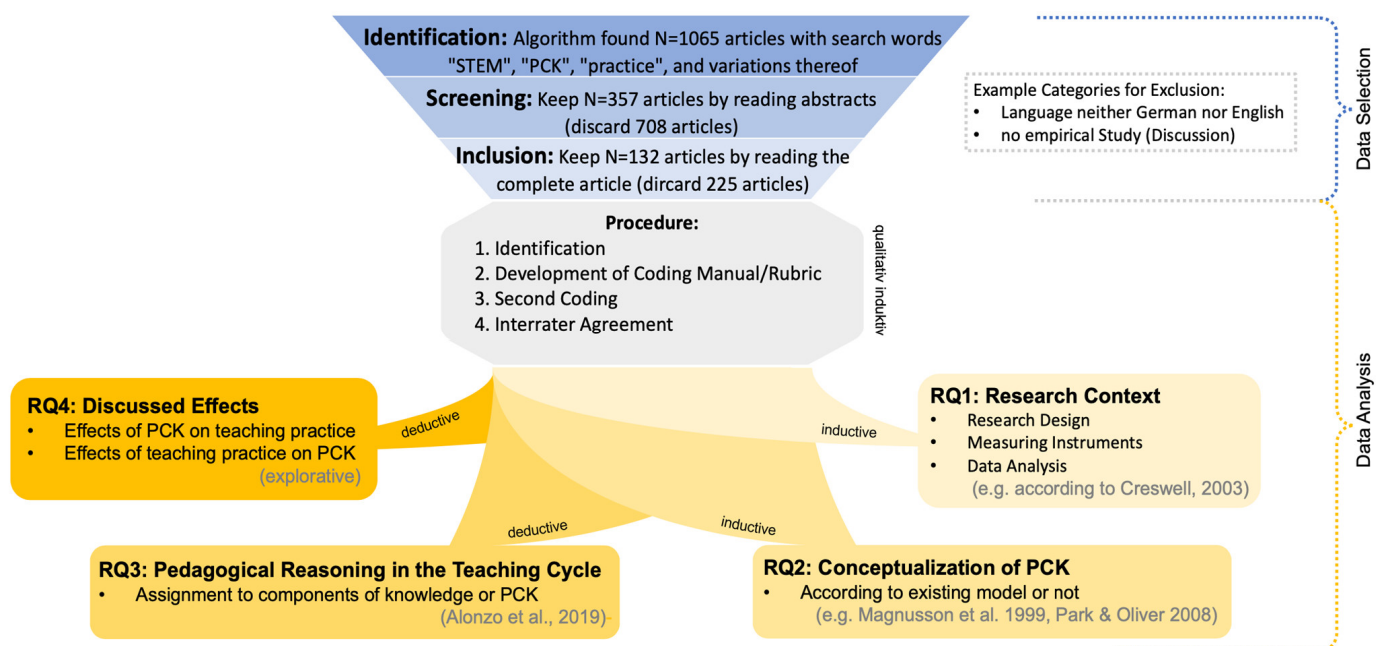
**Identification:** Algorithm found N=1065 articles with search words "STEM", "PCK", "practice", and variations thereof

**Screening:** Keep N=357 articles by reading abstracts (discard 708 articles)

**Inclusion:** Keep N=132 articles by reading the complete article (dircard 225 articles)

Example Categories for Exclusion:
• Language neither German nor English
• no empirical Study (Discussion)

Data Selection

**Procedure:**
1. Identification
2. Development of Coding Manual/Rubric
3. Second Coding
4. Interrater Agreement

qualitativ induktiv

Data Analysis

**RQ4: Discussed Effects**
• Effects of PCK on teaching practice
• Effects of teaching practice on PCK
(explorative)

deductive

inductive

**RQ1: Research Context**
• Research Design
• Measuring Instruments
• Data Analysis
(e.g. according to Creswell, 2003)

deductive

inductive

**RQ3: Pedagogical Reasoning in the Teaching Cycle**
• Assignment to components of knowledge or PCK
(Alonzo et al., 2019)

**RQ2: Conceptualization of PCK**
• According to existing model or not
(e.g. Magnusson et al. 1999, Park & Oliver 2008)